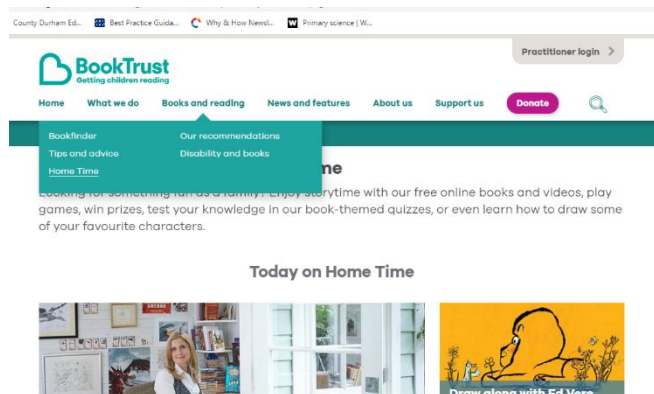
County Durham Ed... Best Practice Guida... Why & How Newsl... Primary science | W...

Practitioner login >

BookTrust
Getting children reading

Home What we do Books and reading News and features About us Support us Donate

Bookfinder
Tips and advice
Home Time

Our recommendations
Disability and books

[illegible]me

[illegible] Looking for something fun as a family? Enjoy storytime with our free online books and videos, play games, win prizes, test your knowledge in our book-themed quizzes, or even learn how to draw some of your favourite characters.

Today on Home Time

Draw along with Ed Vere